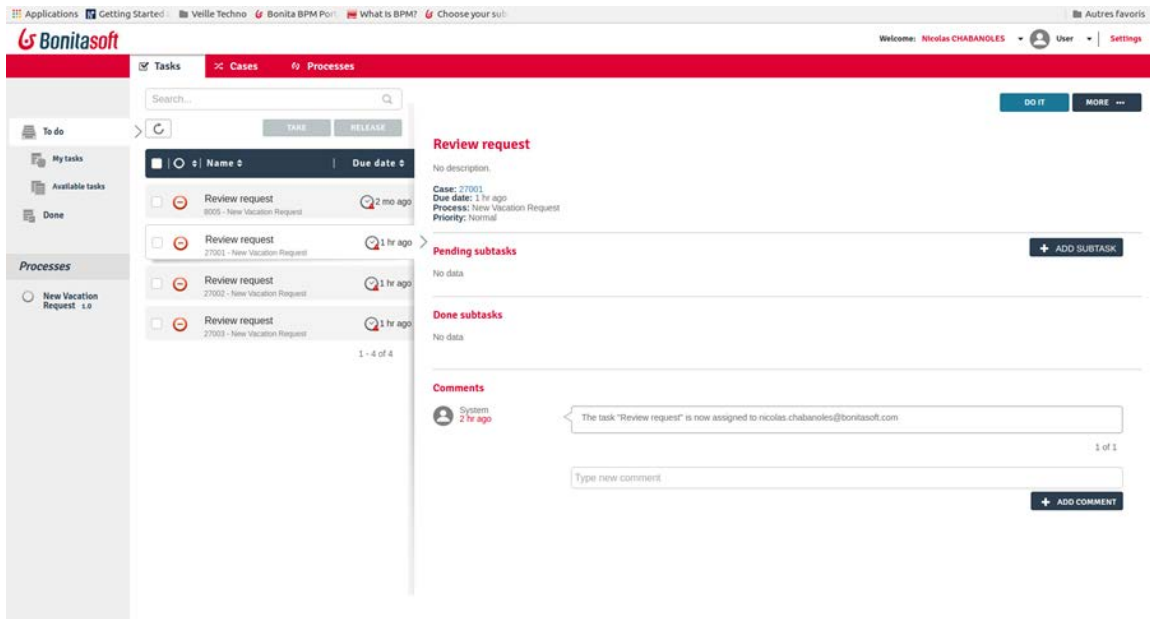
Applications Getting Started Veille Techno Bonita BPM Port What Is BPM? Choose your sub Autres favoris

Bonitasoft

Welcome: Nicolas CHABANOLES User Settings

Tasks Cases Processes

Search...

TAKE RELEASE

DO IT MORE ---

To do
My tasks
Available tasks
Done

Processes
New Vacation Request 1.0

| Name | Due date |
|---|---|
| Review request 8005 - New Vacation Request | 2 mo ago |
| Review request 27001 - New Vacation Request | 1 hr ago |
| Review request 27002 - New Vacation Request | 1 hr ago |
| Review request 27003 - New Vacation Request | 1 hr ago |

1 - 4 of 4

Review request

No description.

Case: 27001
Due date: 1 hr ago
Process: New Vacation Request
Priority: Normal

Pending subtasks

ADD SUBTASK

No data

Done subtasks

No data

Comments

System
2 hr ago

The task "Review request" is now assigned to nicolas.chabanoles@bonitasoft.com

1 of 1

Type new comment

ADD COMMENT